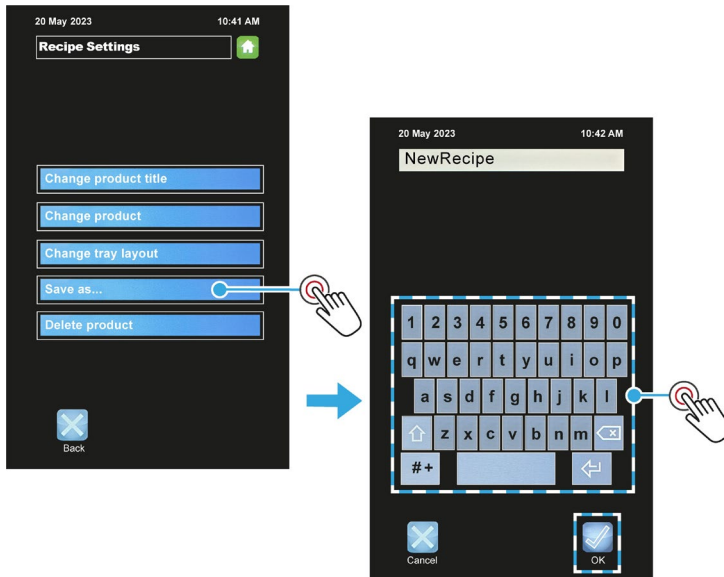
20 May 2023 10:41 AM

Recipe Settings

Change product title

Change product

Change tray layout

Save as...

Delete product

Back

20 May 2023 10:42 AM

NewRecipe

1 2 3 4 5 6 7 8 9 0

q w e r t y u i o p

a s d f g h j k l

z x c v b n m

#+

Cancel

OK